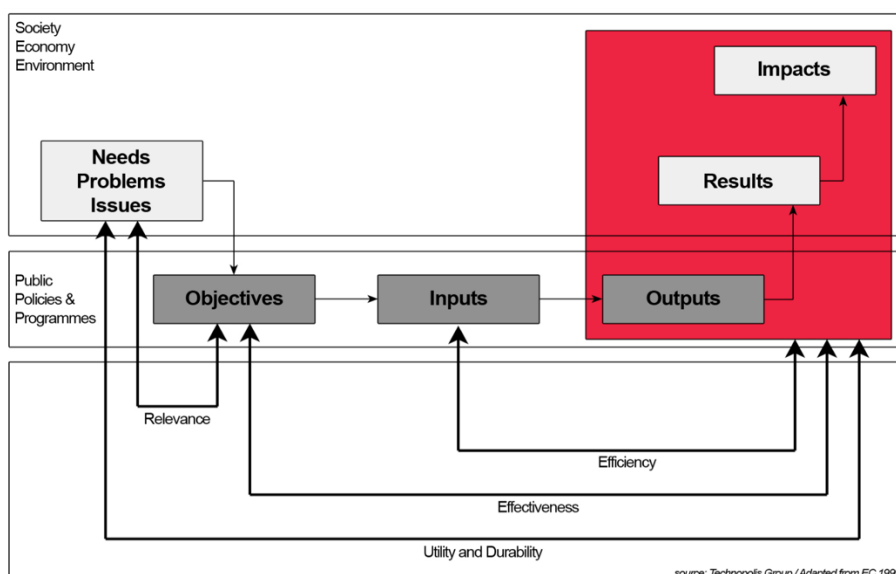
Society
Economy
Environment

Impacts

Needs
Problems
Issues

Results

Public
Policies &
Programmes

Objectives

Inputs

Outputs

Relevance

Efficiency

Effectiveness

Utility and Durability

source: Technopolis Group / Adapted from EC 199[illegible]